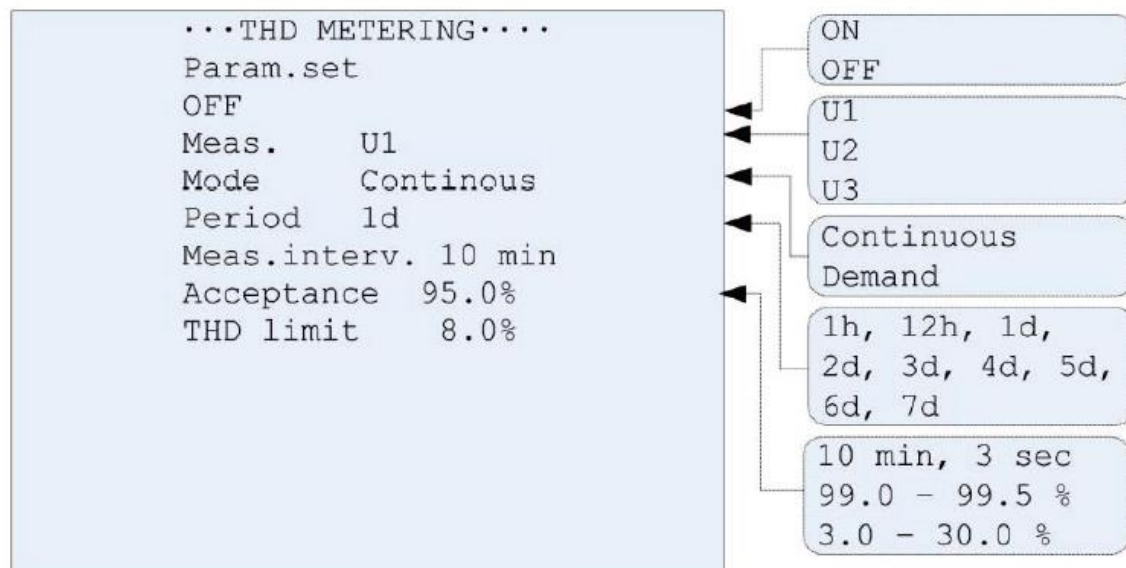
···THD METERING····
Param.set
OFF
Meas.   U1
Mode    Continous
Period  1d
Meas.interv. 10 min
Acceptance  95.0%
THD limit    8.0%

ON
OFF

U1
U2
U3

Continuous
Demand

1h, 12h, 1d, 2d, 3d, 4d, 5d, 6d, 7d

10 min, 3 sec
99.0 - 99.5 %
3.0 - 30.0 %